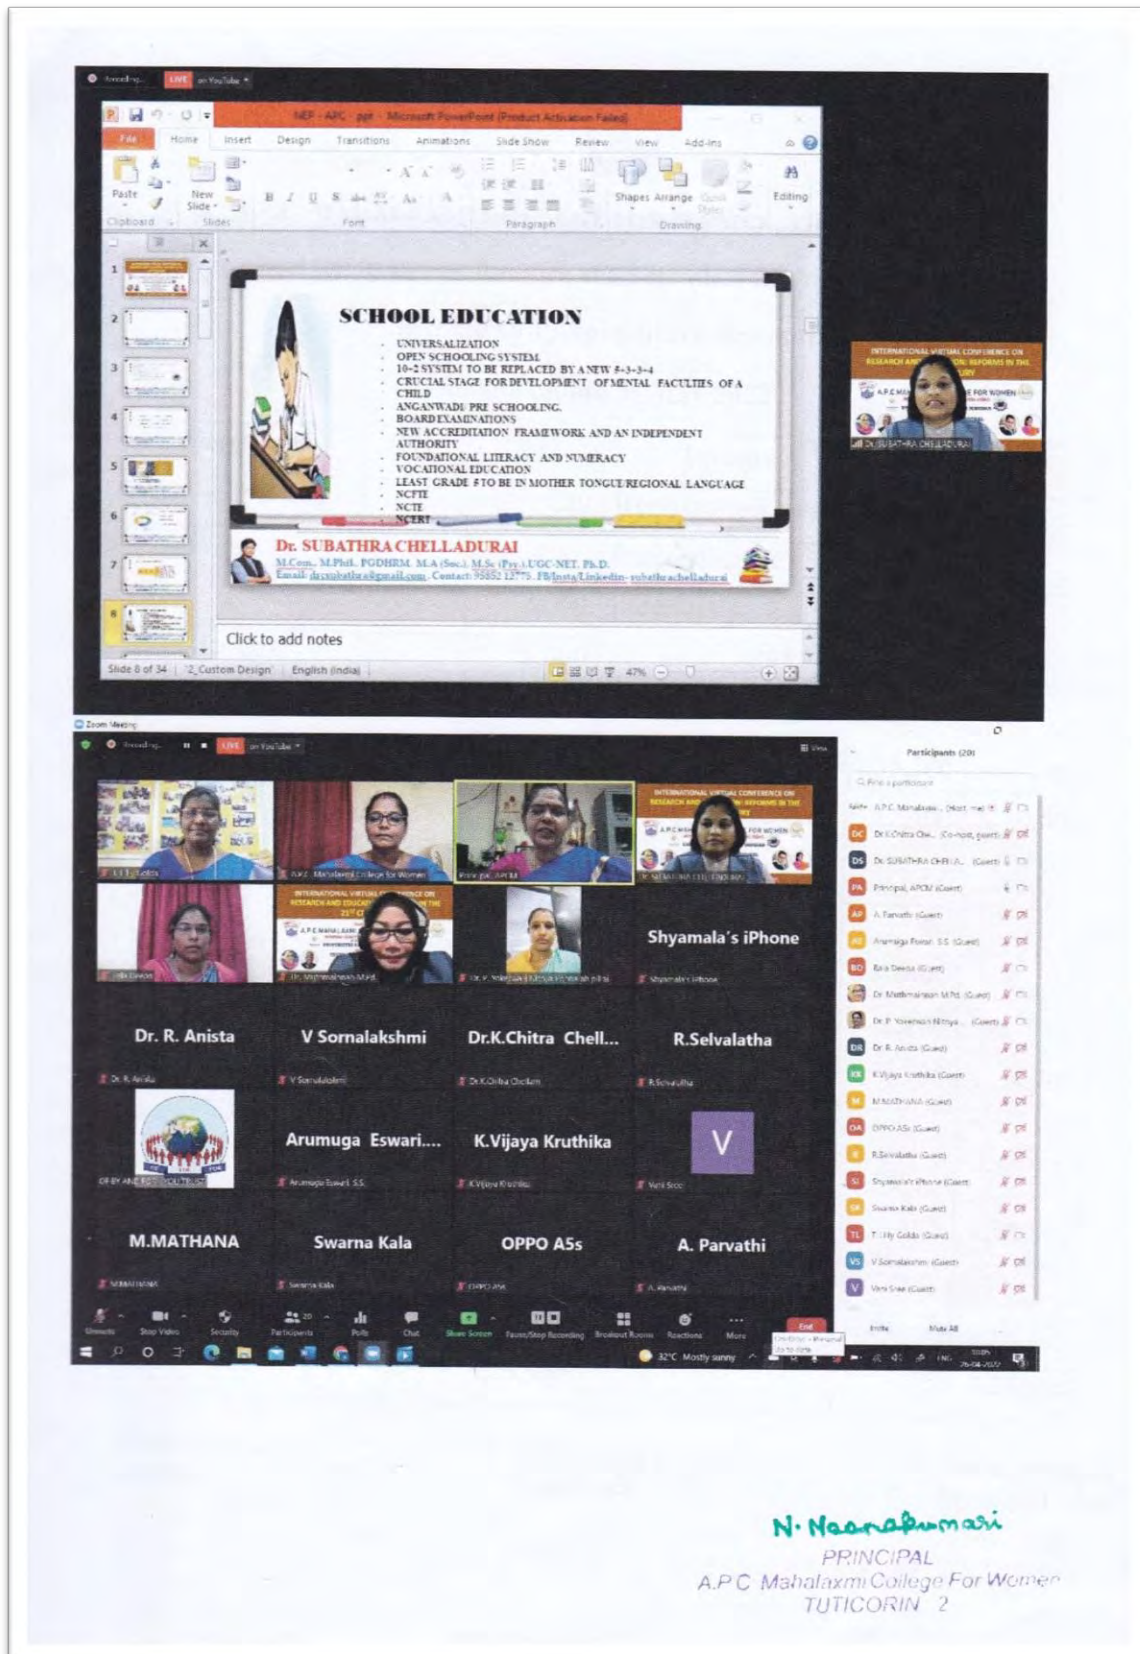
Recording... LIVE on YouTube

NEP - APC - ppt - Microsoft PowerPoint (Product Activation Failed)

File Home Insert Design Transitions Animations Slide Show Review View Add-Ins

Paste New Slide Clipboard Slides Font Paragraph Shapes Arrange Drawing Editing

SCHOOL EDUCATION

- UNIVERSALIZATION
- OPEN SCHOOLING SYSTEM
- 10+2 SYSTEM TO BE REPLACED BY A NEW 5+3+3+4
- CRUCIAL STAGE FOR DEVELOPMENT OF MENTAL FACULTIES OF A CHILD
- ANGANWADI PRE SCHOOLING
- BOARD EXAMINATIONS
- NEW ACCREDITATION FRAMEWORK AND AN INDEPENDENT AUTHORITY
- FOUNDATIONAL LITERACY AND NUMERACY
- VOCATIONAL EDUCATION
- LEAST GRADE 5 TO BE IN MOTHER TONGUE/REGIONAL LANGUAGE
- NCFTE
- NCTE
- NCERT

Dr. SUBATHRA CHELLADURAI
M.Com., M.Phil., PGDHRM, M.A (Soc.), M.Sc (Psy.), UGC-NET, Ph.D.
Email: drsubathra@gmail.com Contact: 95852 12775 FB/Insta/Linkedin- subathrachelladurai

Click to add notes

Slide 8 of 34 "2_Custom Design" English (India)

INTERNATIONAL VIRTUAL CONFERENCE ON RESEARCH AND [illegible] REFORMS IN THE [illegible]
Dr. SUBATHRA CHELLADURAI

Zoom Meeting

Recording... LIVE on YouTube

Participants (20)

Shyamala's iPhone

Dr. R. Anista
V Sornalakshmi
Dr.K.Chitra Chell...
R.Selvalatha
Arumuga Eswari....
K.Vijaya Kruthika
V
M.MATHANA
Swarna Kala
OPPO A5s
A. Parvathi

A.P.C. Mahalaxmi... (Host, me)
Dr.K.Chitra Che... (Co-host, guest)
Dr. SUBATHRA CHELLA... (Guest)
Principal, APCM (Guest)
A. Parvathi (Guest)
Arumuga Eswari. S.S (Guest)
Bala Deepa (Guest)
Dr Muthmainnah M.Pd. (Guest)
Dr. P. Yoveenon Nittya... (Guest)
Dr. R. Anista (Guest)
K.Vijaya Kruthika (Guest)
M.MATHANA (Guest)
OPPO A5s (Guest)
R.Selvalatha (Guest)
Shyamala's iPhone (Guest)
Swarna Kala (Guest)
T. Ily Golda (Guest)
V Sornalakshmi (Guest)
Vani Sree (Guest)

Unmute Stop Video Security Participants Polls Chat Share Screen Pause/Stop Recording Breakout Rooms Reactions More End

Invite Mute All

32°C Mostly sunny ENG 26-04-2022

N. Naanakumari
PRINCIPAL
A.P.C. Mahalaxmi College For Women
TUTICORIN 2